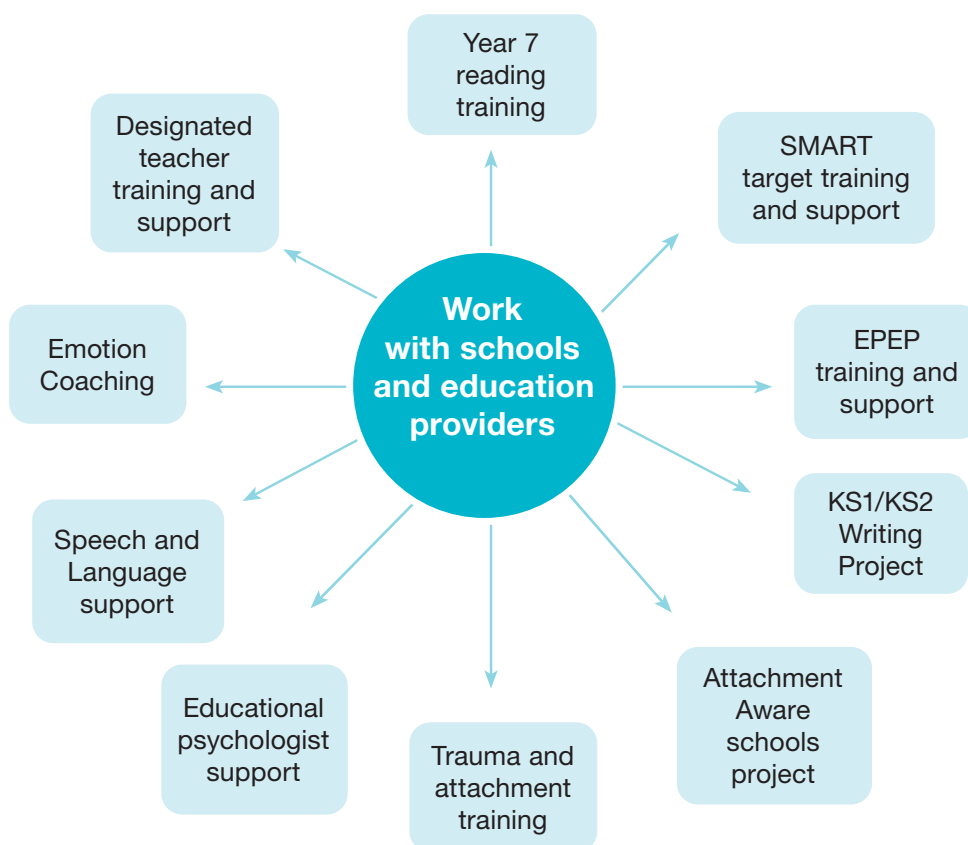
Work with schools and education providers

Year 7 reading training

SMART target training and support

EPEP training and support

KS1/KS2 Writing Project

Attachment Aware schools project

Trauma and attachment training

Educational psychologist support

Speech and Language support

Emotion Coaching

Designated teacher training and support